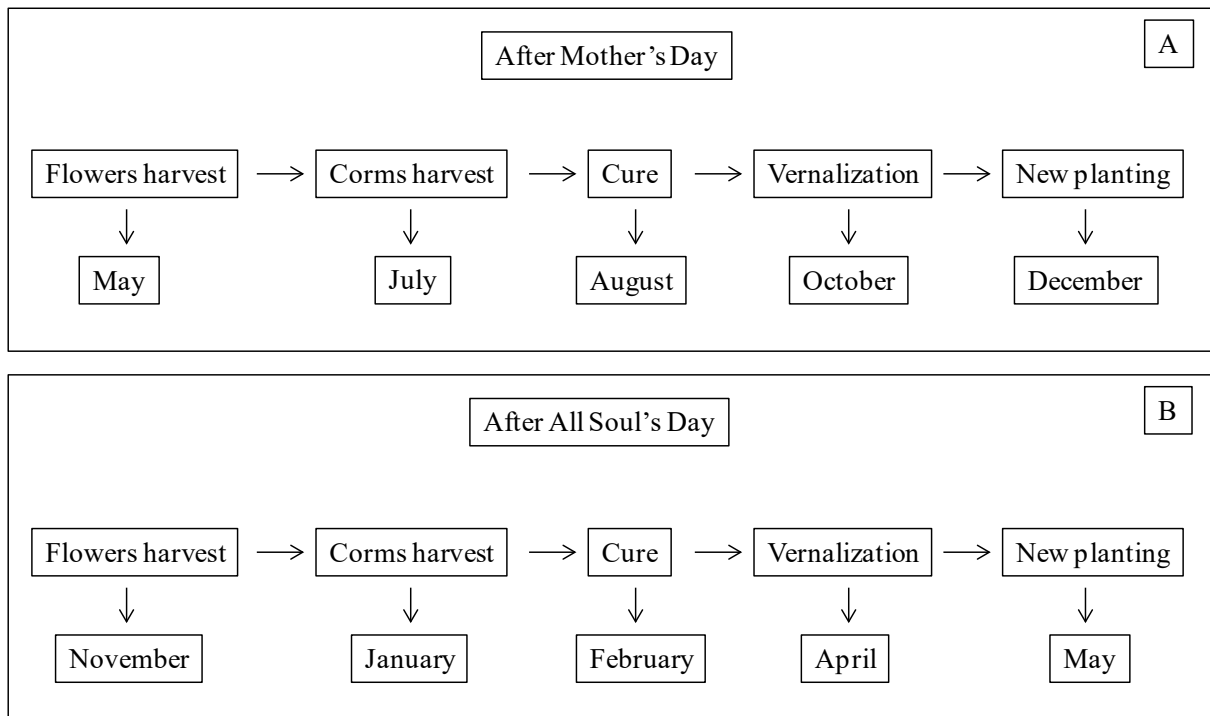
A

After Mother's Day

Flowers harvest → Corms harvest → Cure → Vernalization → New planting

May

July

August

October

December

B

After All Soul's Day

Flowers harvest → Corms harvest → Cure → Vernalization → New planting

November

January

February

April

May